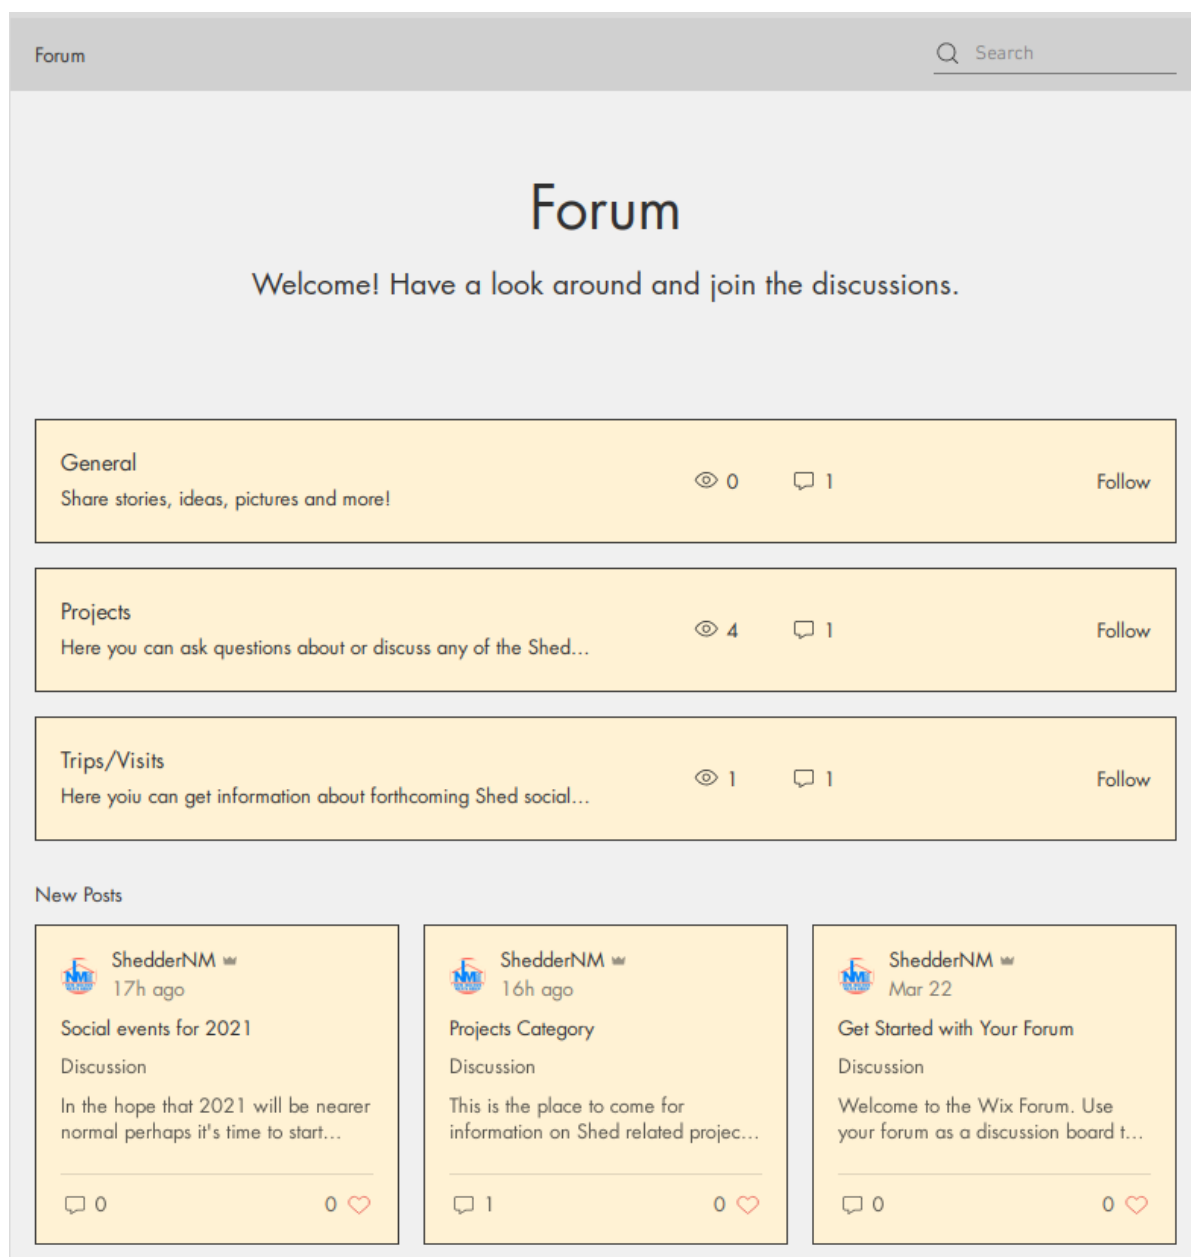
Forum

Search

Forum

Welcome! Have a look around and join the discussions.

General
Share stories, ideas, pictures and more!
0 1 Follow

Projects
Here you can ask questions about or discuss any of the Shed...
4 1 Follow

Trips/Visits
Here yoiu can get information about forthcoming Shed social...
1 1 Follow

New Posts

ShedderNM
17h ago
Social events for 2021
Discussion
In the hope that 2021 will be nearer normal perhaps it's time to start...
0 0

ShedderNM
16h ago
Projects Category
Discussion
This is the place to come for information on Shed related projec...
1 0

ShedderNM
Mar 22
Get Started with Your Forum
Discussion
Welcome to the Wix Forum. Use your forum as a discussion board t...
0 0